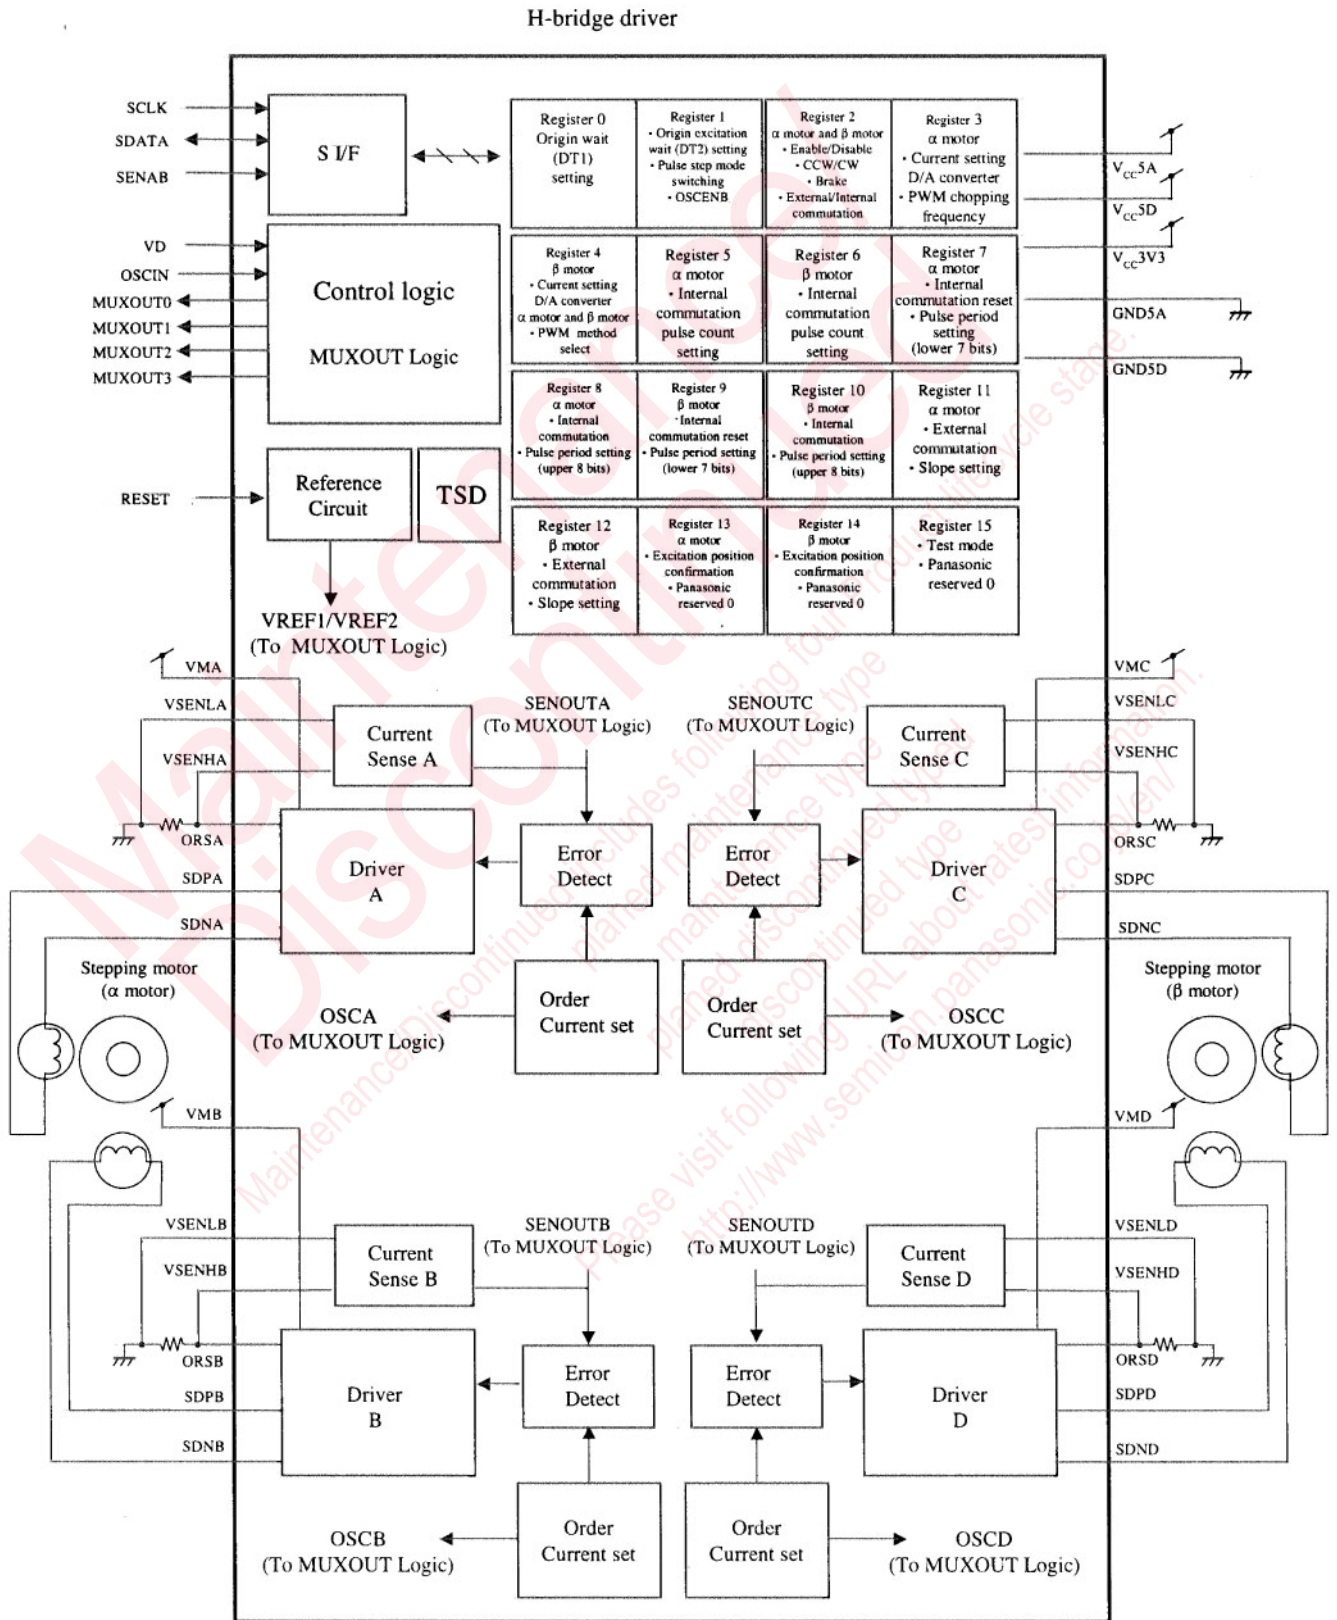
H-bridge driver

SCLK
SDATA
SENAB

S I/F

Register 0
Origin wait (DT1) setting

Register 1
• Origin excitation wait (DT2) setting
• Pulse step mode switching
• OSCENB

Register 2
α motor and β motor
• Enable/Disable
• CCW/CW
• Brake
• External/Internal commutation

Register 3
α motor
• Current setting D/A converter
• PWM chopping frequency

$V_{CC}5A$
$V_{CC}5D$
$V_{CC}3V3$

VD
OSCIN
MUXOUT0
MUXOUT1
MUXOUT2
MUXOUT3

Control logic
MUXOUT Logic

Register 4
β motor
• Current setting D/A converter
α motor and β motor
• PWM method select

Register 5
α motor
• Internal commutation pulse count setting

Register 6
β motor
• Internal commutation pulse count setting

Register 7
α motor
• Internal commutation reset
• Pulse period setting (lower 7 bits)

GND5A
GND5D

Register 8
α motor
• Internal commutation
• Pulse period setting (upper 8 bits)

Register 9
β motor
• Internal commutation reset
• Pulse period setting (lower 7 bits)

Register 10
β motor
• Internal commutation
• Pulse period setting (upper 8 bits)

Register 11
α motor
• External commutation
• Slope setting

RESET

Reference Circuit

TSD

Register 12
β motor
• External commutation
• Slope setting

Register 13
α motor
• Excitation position confirmation
• Panasonic reserved 0

Register 14
β motor
• Excitation position confirmation
• Panasonic reserved 0

Register 15
• Test mode
• Panasonic reserved 0

VREF1/VREF2
(To MUXOUT Logic)

VMA
VSENLA
VSENHA
ORSA
SDPA
SDNA

Current Sense A

SENOUTA
(To MUXOUT Logic)

SENOUTC
(To MUXOUT Logic)

Current Sense C

VMC
VSENLC
VSENHC
ORSC
SDPC
SDNC

Driver A

Error Detect

Error Detect

Driver C

Stepping motor
(α motor)

OSCA
(To MUXOUT Logic)

Order Current set

Order Current set

OSCC
(To MUXOUT Logic)

Stepping motor
(β motor)

VMB
VMD

VSENLB
VSENHB
ORSB
SDPB
SDNB

Current Sense B

SENOUTB
(To MUXOUT Logic)

SENOUTD
(To MUXOUT Logic)

Current Sense D

VSENLD
VSENHD
ORSD
SDPD
SDND

Driver B

Error Detect

Error Detect

Driver D

Order Current set

Order Current set

OSCB
(To MUXOUT Logic)

OSCD
(To MUXOUT Logic)

Maintenance/Discontinued
Maintenance/Discontinued includes following four Product lifecycle stage.
planed maintenance type
maintenance type
planed discontinued type
discontinued type
Please visit following URL about latest information.
http://www.semicon.panasonic.co.jp/en/